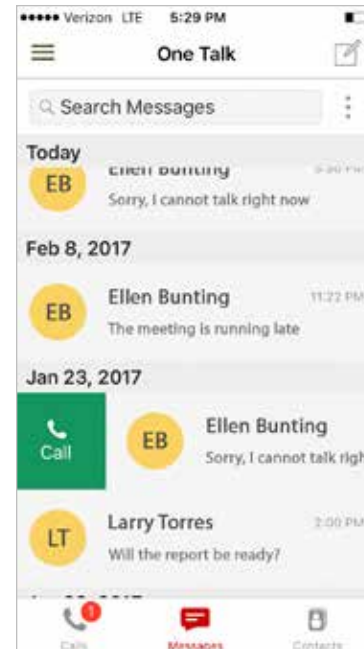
••••• Verizon LTE 5:29 PM

One Talk

Search Messages

Today

EB Ellen Bunting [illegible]
Sorry, I cannot talk right now

Feb 8, 2017

EB Ellen Bunting 11:22 PM
The meeting is running late

Jan 23, 2017

Call

EB Ellen Bunting
Sorry, I cannot talk righ

LT Larry Torres 2:00 PM
Will the report be ready?

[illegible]

1
Calls Messages Contacts